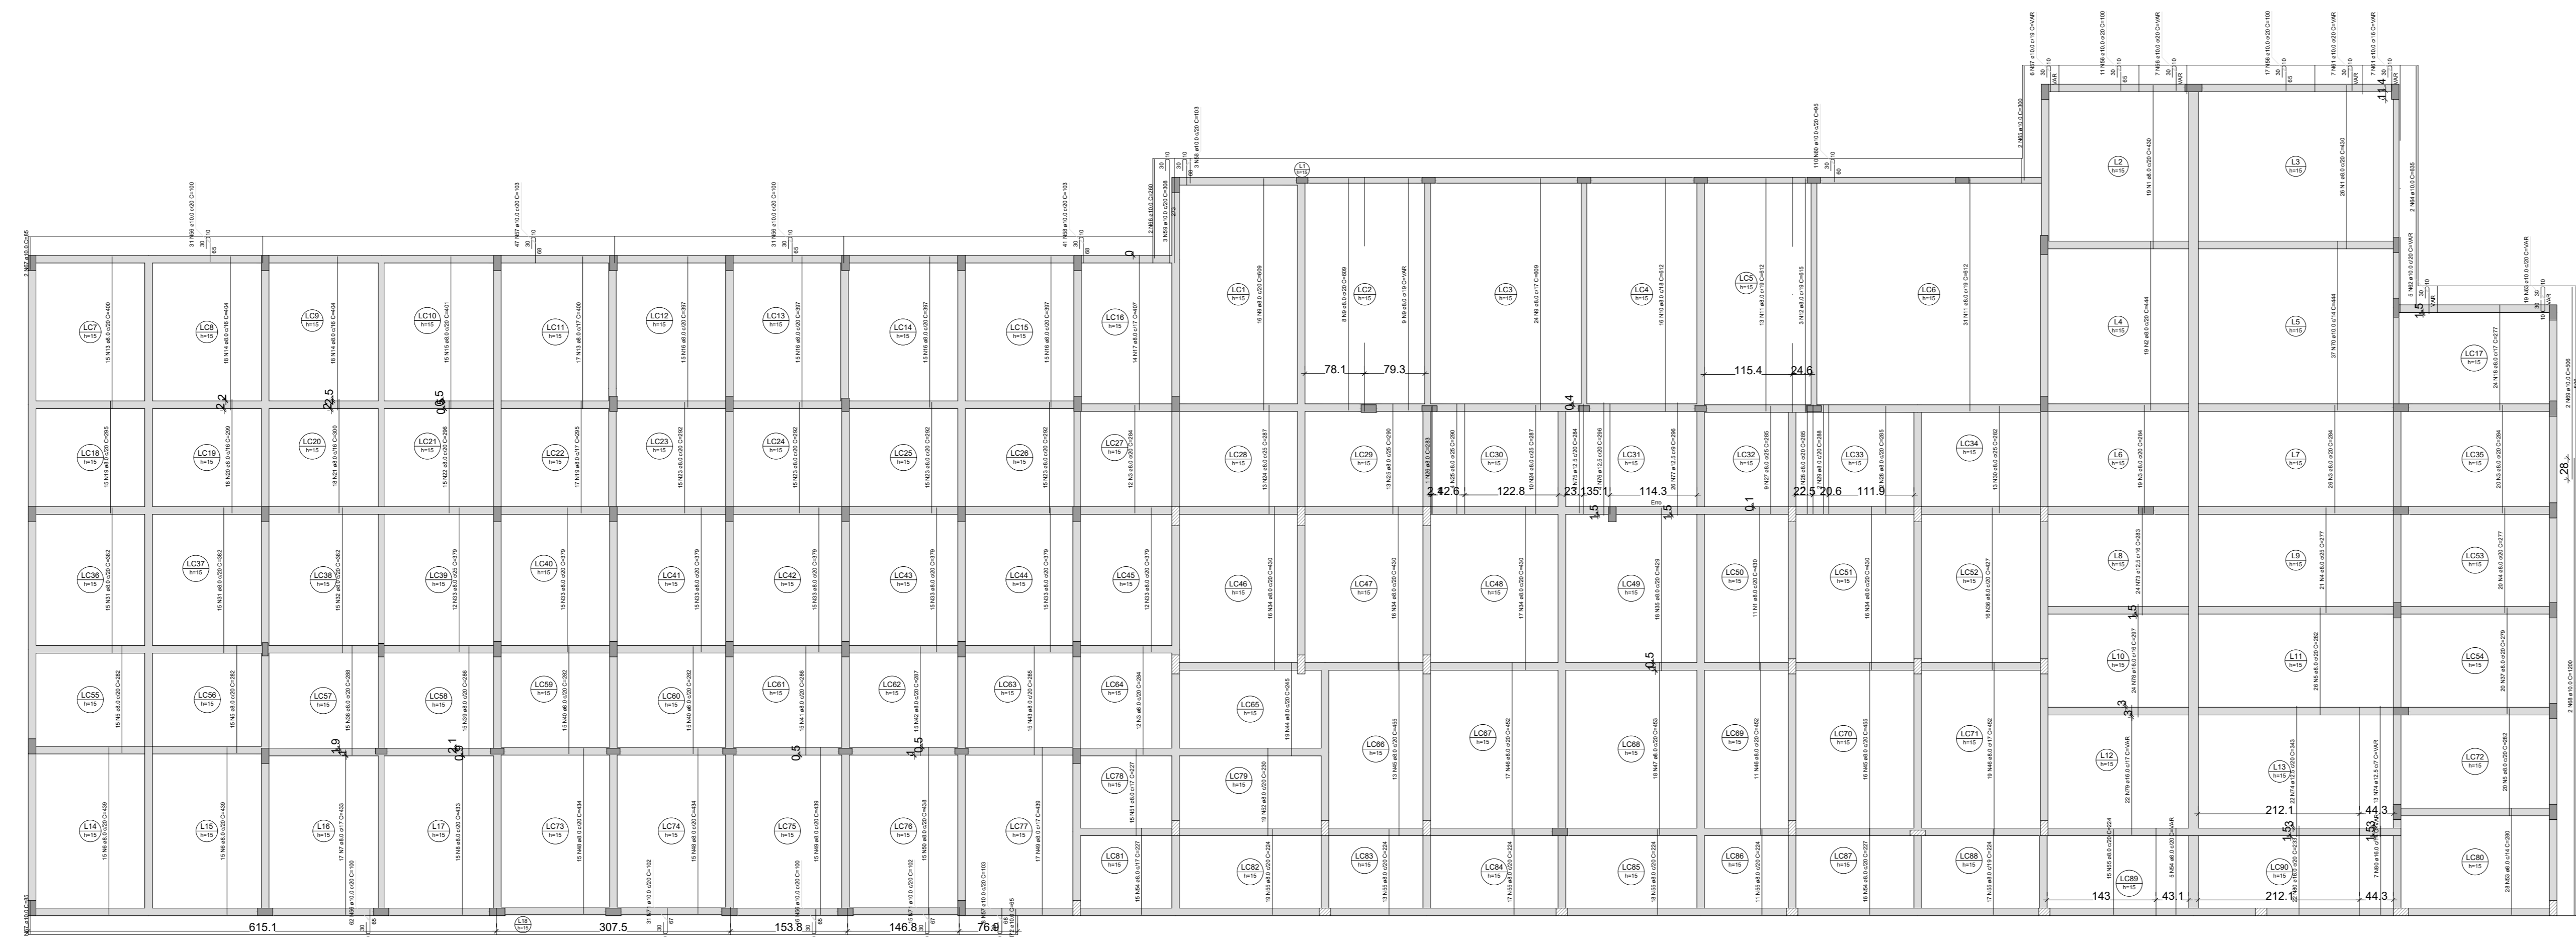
LC1
h=15
LC2
h=15
LC3
h=15
LC4
h=15
LC5
h=15
LC6
h=15
LC7
h=15
LC8
h=15
LC9
h=15
LC10
h=15
LC11
h=15
LC12
h=15
LC13
h=15
LC14
h=15
LC15
h=15
LC16
h=15
LC17
h=15
LC18
h=15
LC19
h=15
LC20
h=15
LC21
h=15
LC22
h=15
LC23
h=15
LC24
h=15
LC25
h=15
LC26
h=15
LC27
h=15
LC28
h=15
LC29
h=15
LC30
h=15
LC31
h=15
LC32
h=15
LC33
h=15
LC34
h=15
LC35
h=15
LC36
h=15
LC37
h=15
LC38
h=15
LC39
h=15
LC40
h=15
LC41
h=15
LC42
h=15
LC43
h=15
LC44
h=15
LC45
h=15
LC46
h=15
LC47
h=15
LC48
h=15
LC49
h=15
LC50
h=15
LC51
h=15
LC52
h=15
LC53
h=15
LC54
h=15
LC55
h=15
LC56
h=15
LC57
h=15
LC58
h=15
LC59
h=15
LC60
h=15
LC61
h=15
LC62
h=15
LC63
h=15
LC64
h=15
LC65
h=15
LC66
h=15
LC67
h=15
LC68
h=15
LC69
h=15
LC70
h=15
LC71
h=15
LC72
h=15
LC73
h=15
LC74
h=15
LC75
h=15
LC76
h=15
LC77
h=15
LC78
h=15
LC79
h=15
LC80
h=15
LC81
h=15
LC82
h=15
LC83
h=15
LC84
h=15
LC85
h=15
LC86
h=15
LC87
h=15
LC88
h=15
LC89
h=15
LC90
h=15
L1
L2
h=15
L3
h=15
L4
h=15
L5
h=15
L6
h=15
L7
h=15
L8
h=15
L9
h=15
L10
h=15
L11
h=15
L12
h=15
L13
h=15
L14
h=15
L15
h=15
L16
h=15
L17
h=15
L18
78.1
79.3
115.4
24.6
122.8
23.1
35.1
114.3
22.5
20.6
111.9
212.1
44.3
143
43.1
212.1
44.3
615.1
307.5
153.8
146.8
76.9
2.2
2.5
0.5
1.9
2.1
0.5
1.5
0.4
1.5
1.5
0.1
0.5
1.5
3.3
1.5
11.4
28